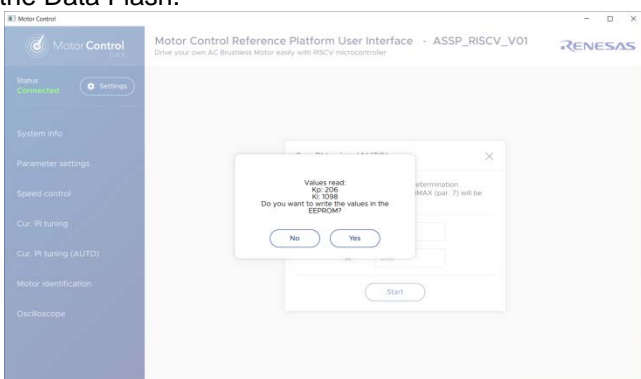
the Data Flash.

Motor Control

Motor Control GUI

Motor Control Reference Platform User Interface - ASSP_RISCV_V01
Drive your own AC Brushless Motor easily with RISCV microcontroller

RENESAS

Status
Connected

Settings

System info

Parameter settings

Speed control

Cur. PI tuning

Cur. PI tuning (AUTO)

Motor identification

Oscilloscope

Cur. PI tuning (AUTO)

etermination.
IMAX (par. 7) will be

Ki

Start

Values read:
Kp: 206
Ki: 1098
Do you want to write the values in the EEPROM?

No

Yes